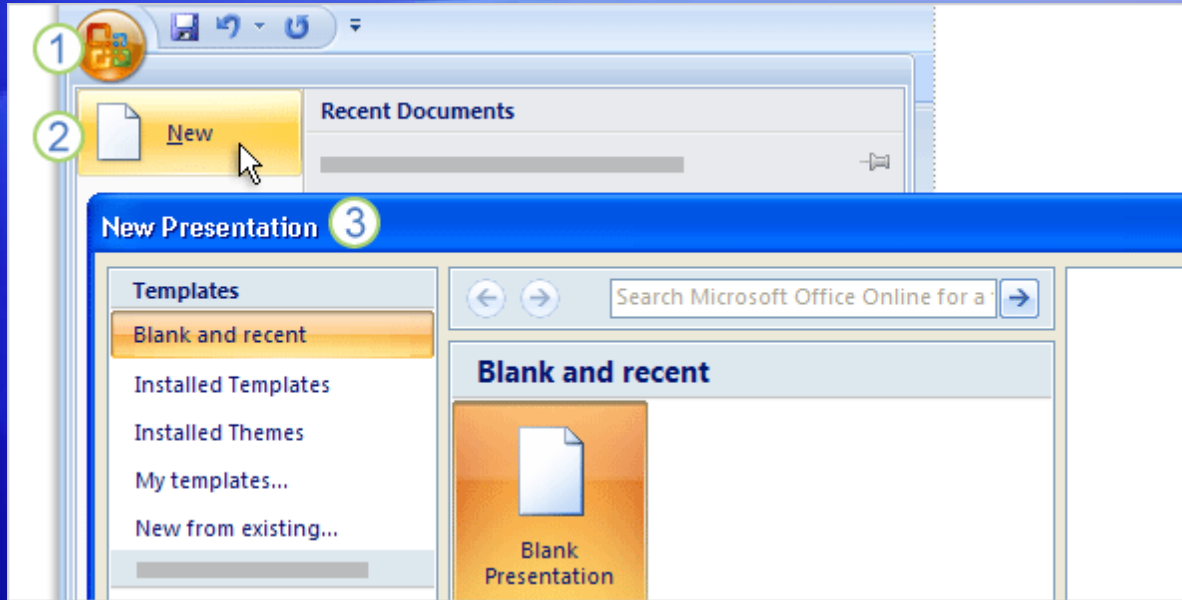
1

2 New

Recent Documents

New Presentation 3

Templates

Blank and recent

Installed Templates

Installed Themes

My templates...

New from existing...

Search Microsoft Office Online for a

Blank and recent

Blank Presentation